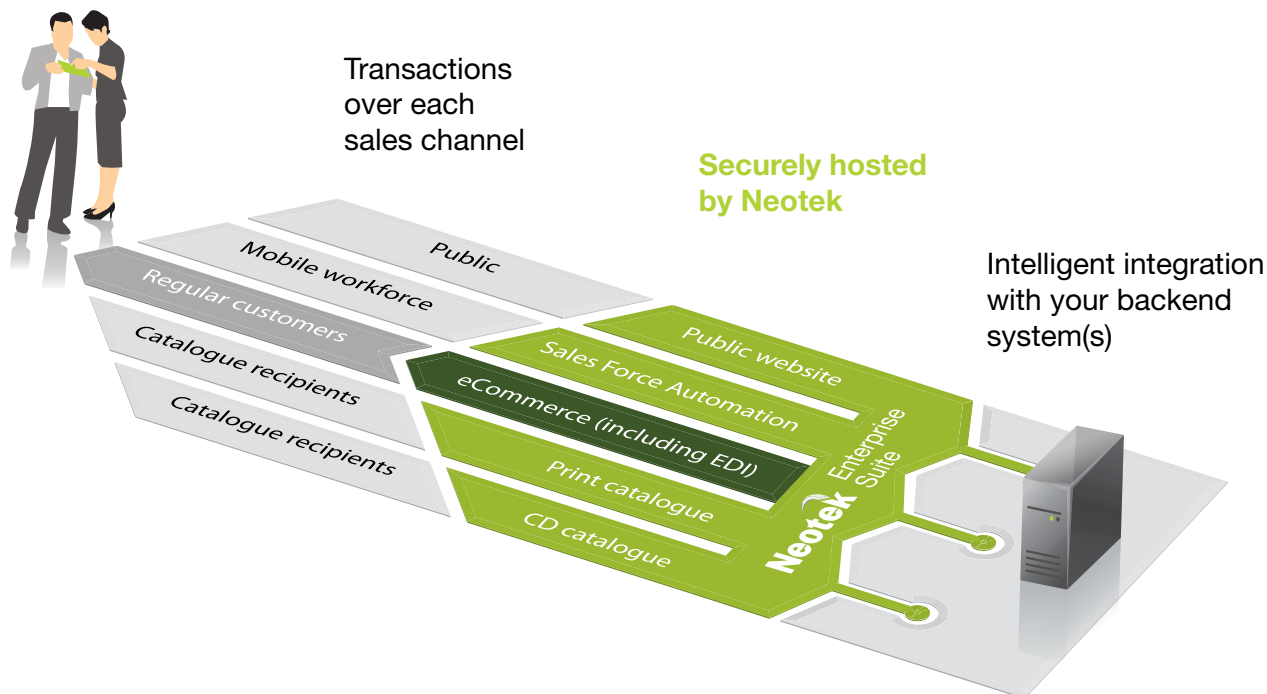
Transactions over each sales channel

Securely hosted by Neotek

Intelligent integration with your backend system(s)

Public

Mobile workforce

Regular customers

Catalogue recipients

Catalogue recipients

Public website

Sales Force Automation

eCommerce (including EDI)

Print catalogue

CD catalogue

Neotek Enterprise Suite